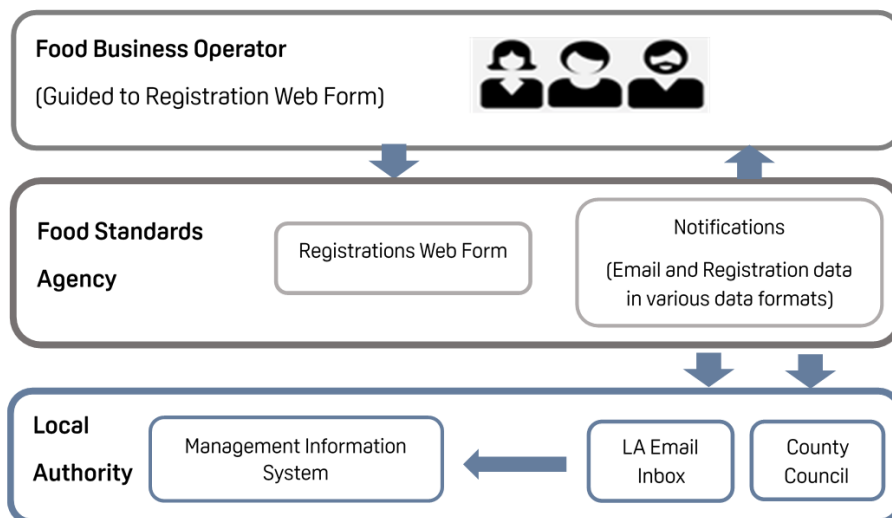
Food Business Operator

(Guided to Registration Web Form)

Food Standards Agency

Registrations Web Form

Notifications

(Email and Registration data in various data formats)

Local Authority

Management Information System

LA Email Inbox

County Council